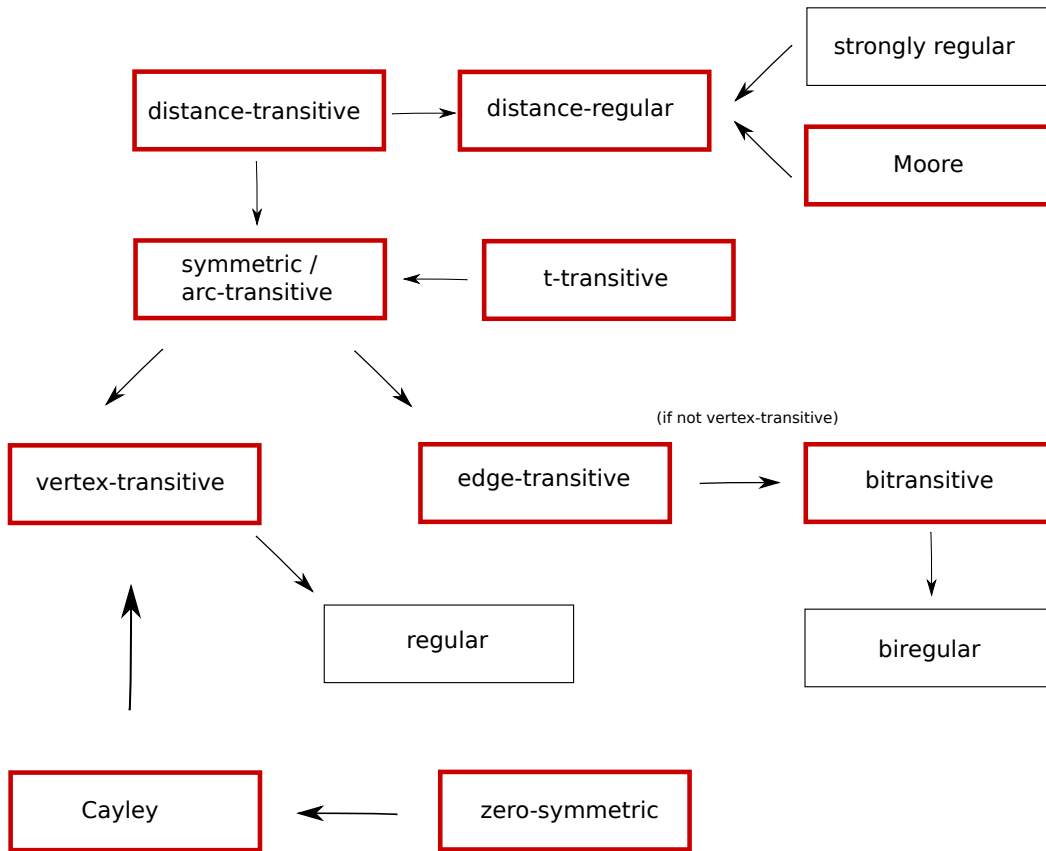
strongly regular

distance-transitive

distance-regular

Moore

symmetric / arc-transitive

t-transitive

(if not vertex-transitive)

vertex-transitive

edge-transitive

bitransitive

regular

biregular

Cayley

zero-symmetric